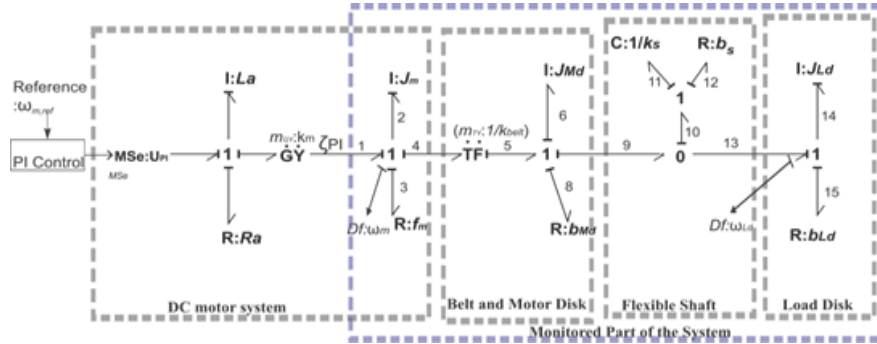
Reference
:$\omega_{m,ref}$

PI Control

MSe:U$_{PI}$
MSe

I:La

1

R:Ra

$m_{GY}$:k$_m$
GY

$\zeta$PI

1

I:$J_m$

2

1

4

3

Df:$\omega_m$

R:$f_m$

($m_{TF}$:1/$k_{belt}$)
TF

5

I:$J_{Md}$

6

1

8

R:$b_{Md}$

9

C:1/$k_s$

R:$b_s$

11

12

1

10

0

13

I:$J_{Ld}$

14

1

15

Df:$\omega_{Ld}$

R:$b_{Ld}$

DC motor system

Belt and Motor Disk

Flexible Shaft

Load Disk

Monitored Part of the System